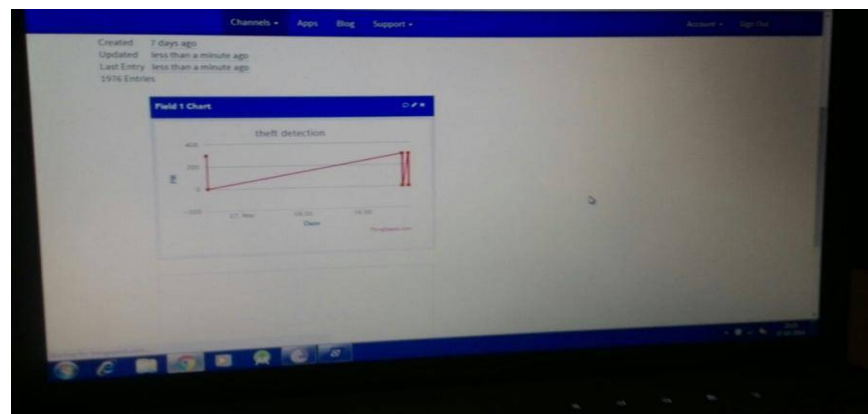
Channels ▾ Apps Blog Support ▾

Account ▾ Sign Out

Created 7 days ago
Updated less than a minute ago
Last Entry less than a minute ago
1976 Entries

Field 1 Chart

theft detection

400

200

0

-200

27. Mar

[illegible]

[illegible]

Date

ThingSpeak.com